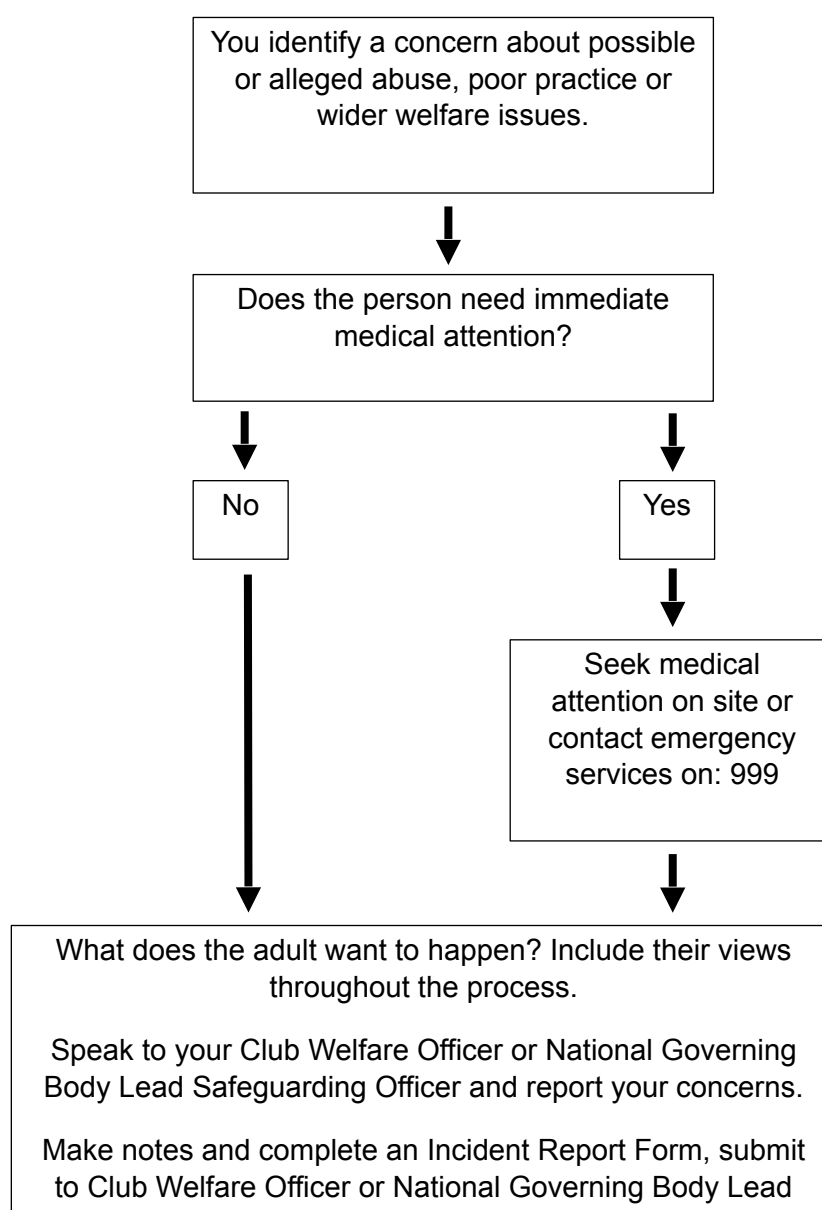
You identify a concern about possible or alleged abuse, poor practice or wider welfare issues.

Does the person need immediate medical attention?

No

Yes

Seek medical attention on site or contact emergency services on: 999

What does the adult want to happen? Include their views throughout the process.

Speak to your Club Welfare Officer or National Governing Body Lead Safeguarding Officer and report your concerns.

Make notes and complete an Incident Report Form, submit to Club Welfare Officer or National Governing Body Lead